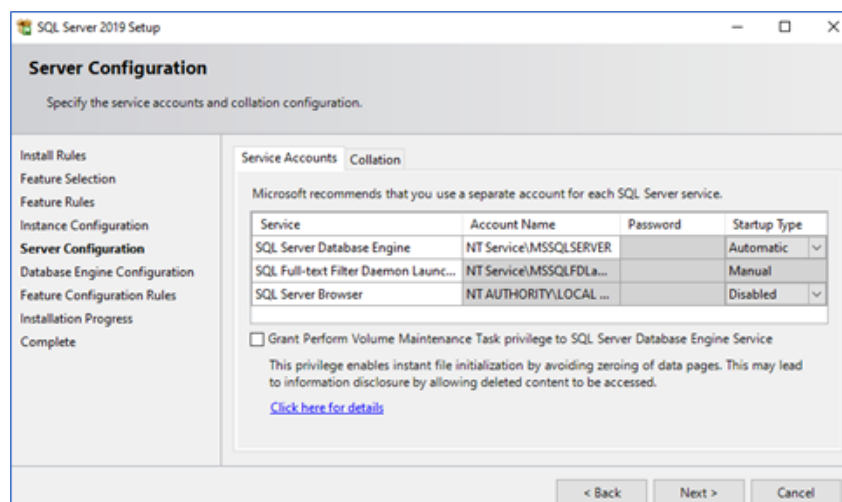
SQL Server 2019 Setup

Server Configuration

Specify the service accounts and collation configuration.

Install Rules
Feature Selection
Feature Rules
Instance Configuration
Server Configuration
Database Engine Configuration
Feature Configuration Rules
Installation Progress
Complete

Service Accounts | Collation

Microsoft recommends that you use a separate account for each SQL Server service.

| Service | Account Name | Password | Startup Type |
|---|---|---|---|
| SQL Server Database Engine | NT Service\MSSQLSERVER | | Automatic |
| SQL Full-text Filter Daemon Launc... | NT Service\MSSQLFDLa... | | Manual |
| SQL Server Browser | NT AUTHORITY\LOCAL ... | | Disabled |

Grant Perform Volume Maintenance Task privilege to SQL Server Database Engine Service

This privilege enables instant file initialization by avoiding zeroing of data pages. This may lead to information disclosure by allowing deleted content to be accessed.

Click here for details

< Back    Next >    Cancel